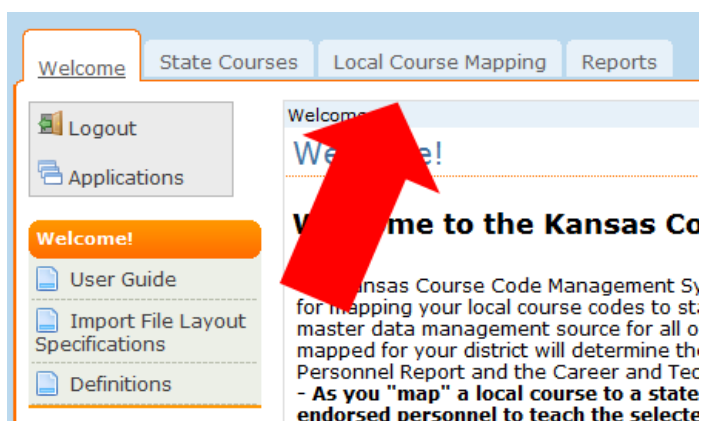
Welcome
State Courses
Local Course Mapping
Reports

Logout
Applications

Welcome!
User Guide
Import File Layout Specifications
Definitions

Welco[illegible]

We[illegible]e!

W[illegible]me to the Kansas Co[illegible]

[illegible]ansas Course Code Management Sy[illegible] for mapping your local course codes to sta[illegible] master data management source for all o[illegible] mapped for your district will determine the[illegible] Personnel Report and the Career and Tec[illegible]
- As you "map" a local course to a state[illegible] endorsed personnel to teach the selecte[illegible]